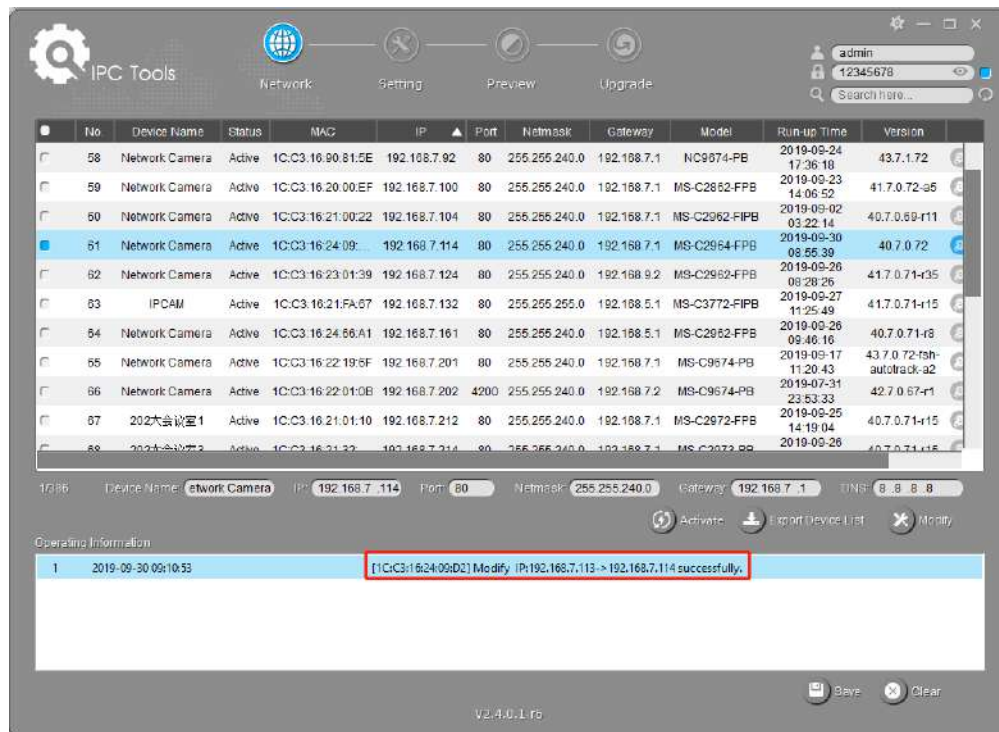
IPC Tools

Network Setting Preview Upgrade

admin
12345678
Search here...

| | No. | Device Name | Status | MAC | IP | Port | Netmask | Gateway | Model | Run-up Time | Version |
|---|---|---|---|---|---|---|---|---|---|---|---|
| | 58 | Network Camera | Active | 1C:C3:16:90:81:5E | 192.168.7.92 | 80 | 255.255.240.0 | 192.168.7.1 | NC9674-PB | 2019-09-24 17:36:18 | 43.7.1.72 |
| | 59 | Network Camera | Active | 1C:C3:16:20:00:EF | 192.168.7.100 | 80 | 255.255.240.0 | 192.168.7.1 | MS-C2862-FPB | 2019-09-23 14:06:52 | 41.7.0.72-a5 |
| | 60 | Network Camera | Active | 1C:C3:16:21:00:22 | 192.168.7.104 | 80 | 255.255.240.0 | 192.168.7.1 | MS-C2962-FIPB | 2019-09-02 03:22:14 | 40.7.0.69-r11 |
| | 61 | Network Camera | Active | 1C:C3:16:24:09:... | 192.168.7.114 | 80 | 255.255.240.0 | 192.168.7.1 | MS-C2964-FPB | 2019-09-30 08:55:39 | 40.7.0.72 |
| | 62 | Network Camera | Active | 1C:C3:16:23:01:39 | 192.168.7.124 | 80 | 255.255.240.0 | 192.168.9.2 | MS-C2962-FPB | 2019-09-26 08:28:26 | 41.7.0.71-r35 |
| | 63 | IPCAM | Active | 1C:C3:16:21:FA:67 | 192.168.7.132 | 80 | 255.255.255.0 | 192.168.5.1 | MS-C3772-FIPB | 2019-09-27 11:25:49 | 41.7.0.71-r15 |
| | 64 | Network Camera | Active | 1C:C3:16:24:66:A1 | 192.168.7.161 | 80 | 255.255.240.0 | 192.168.5.1 | MS-C2962-FPB | 2019-09-26 09:46:16 | 40.7.0.71-r8 |
| | 65 | Network Camera | Active | 1C:C3:16:22:19:6F | 192.168.7.201 | 80 | 255.255.240.0 | 192.168.7.1 | MS-C9674-PB | 2019-09-17 11:20:43 | 43.7.0.72-fsh-autotrack-a2 |
| | 66 | Network Camera | Active | 1C:C3:16:22:01:0B | 192.168.7.202 | 4200 | 255.255.240.0 | 192.168.7.2 | MS-C9674-PB | 2019-07-31 23:53:33 | 42.7.0.67-r1 |
| | 67 | 202大会议室1 | Active | 1C:C3:16:21:01:10 | 192.168.7.212 | 80 | 255.255.240.0 | 192.168.7.1 | MS-C2972-FPB | 2019-09-25 14:19:04 | 40.7.0.71-r15 |
| | 68 | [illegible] | Active | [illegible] | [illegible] | 80 | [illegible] | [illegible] | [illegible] | 2019-09-26 | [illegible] |

1/386 Device Name: etwork Camera IP: 192.168.7.114 Port: 80 Netmask: 255.255.240.0 Gateway: 192.168.7.1 DNS: 8.8.8.8

Activate Export Device List Modify

Operating Information

1 2019-09-30 09:10:53 [1C:C3:16:24:09:D2] Modify IP:192.168.7.113->192.168.7.114 successfully.

Save Clear

V2.4.0.1-r6